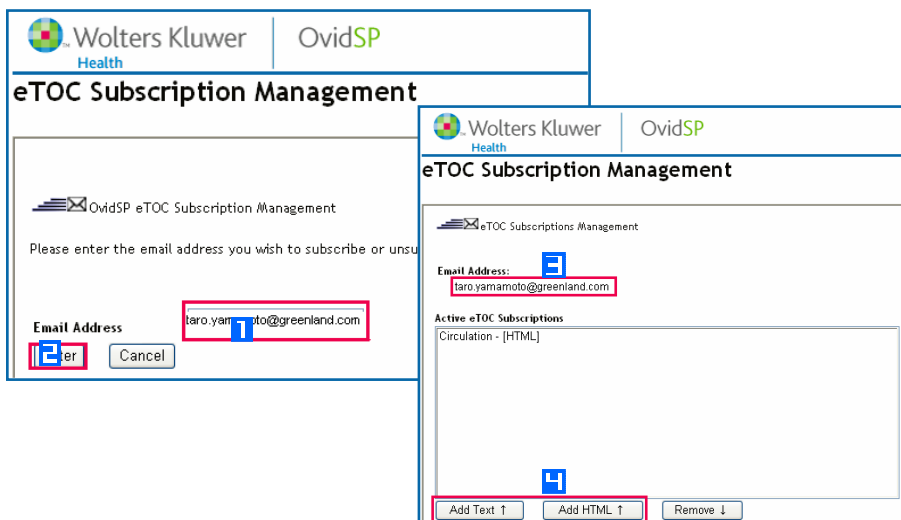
Wolters Kluwer Health | OvidSP

eTOC Subscription Management

OvidSP eTOC Subscription Management

Please enter the email address you wish to subscribe or unsu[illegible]

Email Address
taro.yam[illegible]oto@greenland.com
1

2
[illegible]ter
Cancel

Wolters Kluwer Health | OvidSP

eTOC Subscription Management

eTOC Subscriptions Management

Email Address:
3
taro.yamamoto@greenland.com

Active eTOC Subscriptions
Circulation - [HTML]

4
Add Text ↑
Add HTML ↑
Remove ↓